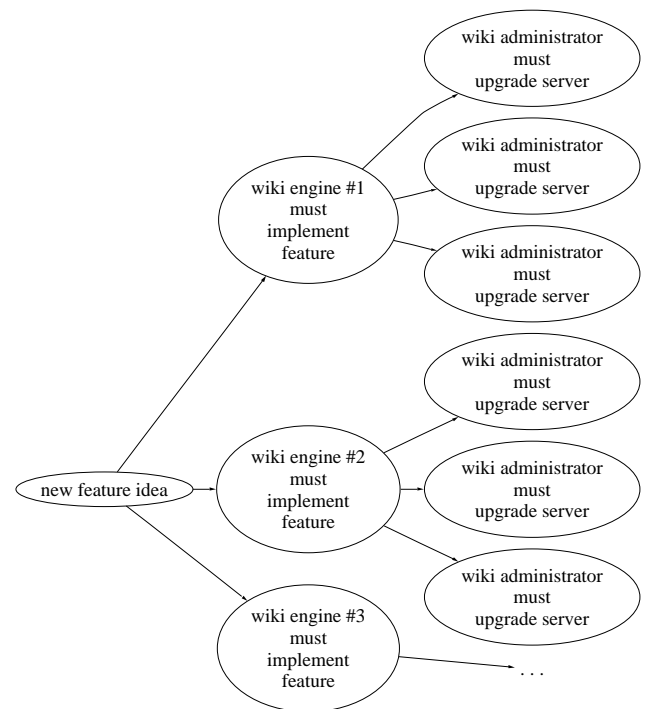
new feature idea

wiki engine #1
must
implement
feature

wiki administrator
must
upgrade server

wiki administrator
must
upgrade server

wiki administrator
must
upgrade server

wiki engine #2
must
implement
feature

wiki administrator
must
upgrade server

wiki administrator
must
upgrade server

wiki administrator
must
upgrade server

wiki engine #3
must
implement
feature

. . .